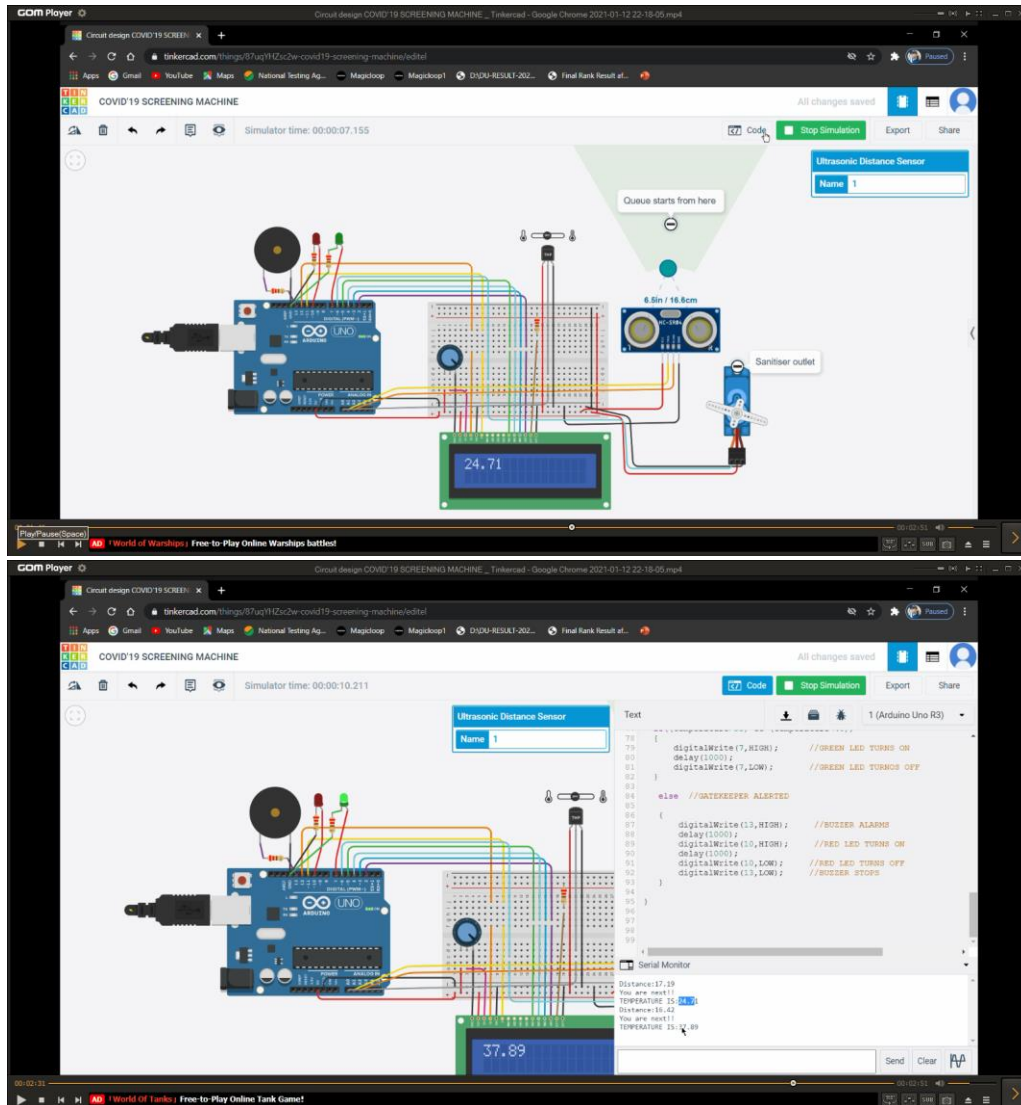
GOM Player
Circuit design COVID'19 SCREENING MACHINE _ Tinkercad - Google Chrome 2021-01-12 22-18-05.mp4
Circuit design COVID'19 SCREENI ×
tinkercad.com/things/87uqYHZsc2w-covid19-screening-machine/editel
Paused
Apps Gmail YouTube Maps National Testing Ag... Magicloop Magicloop1 DU-RESULT-202... Final Rank Result af...
TIN KER CAD
COVID'19 SCREENING MACHINE
All changes saved
Simulator time: 00:00:07.155
Code
Stop Simulation
Export
Share
Ultrasonic Distance Sensor
Name 1
Queue starts from here
6.5in / 16.6cm
HC-SR04
Sanitiser outlet
UNO
ARDUINO
24.71
Play/Pause(Space)
AD World of Warships Free-to-Play Online Warships battles!
00:02:31

GOM Player
Circuit design COVID'19 SCREENING MACHINE _ Tinkercad - Google Chrome 2021-01-12 22-18-05.mp4
Circuit design COVID'19 SCREENI ×
tinkercad.com/things/87uqYHZsc2w-covid19-screening-machine/editel
Paused
Apps Gmail YouTube Maps National Testing Ag... Magicloop Magicloop1 DU-RESULT-202... Final Rank Result af...
TIN KER CAD
COVID'19 SCREENING MACHINE
All changes saved
Simulator time: 00:00:10.211
Code
Stop Simulation
Export
Share
Ultrasonic Distance Sensor
Name 1
Text
1 (Arduino Uno R3)
78 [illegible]
79 {
80 digitalWrite(7,HIGH); //GREEN LED TURNS ON
81 delay(1000);
82 digitalWrite(7,LOW); //GREEN LED TURNOS OFF
83 }
84 else //GATEKEEPER ALERTED
85
86 {
87 digitalWrite(13,HIGH); //BUZZER ALARMS
88 delay(1000);
89 digitalWrite(10,HIGH); //RED LED TURNS ON
90 delay(1000);
91 digitalWrite(10,LOW); //RED LED TURNS OFF
92 digitalWrite(13,LOW); //BUZZER STOPS
93 }
94
95 }
96
97
98
99
Serial Monitor
Distance:17.19
You are next!!
TEMPERATURE IS:24.71
Distance:16.42
You are next!!
TEMPERATURE IS:37.89
Send Clear
UNO
ARDUINO
37.89
00:02:31
AD World Of Tanks Free-to-Play Online Tank Game!